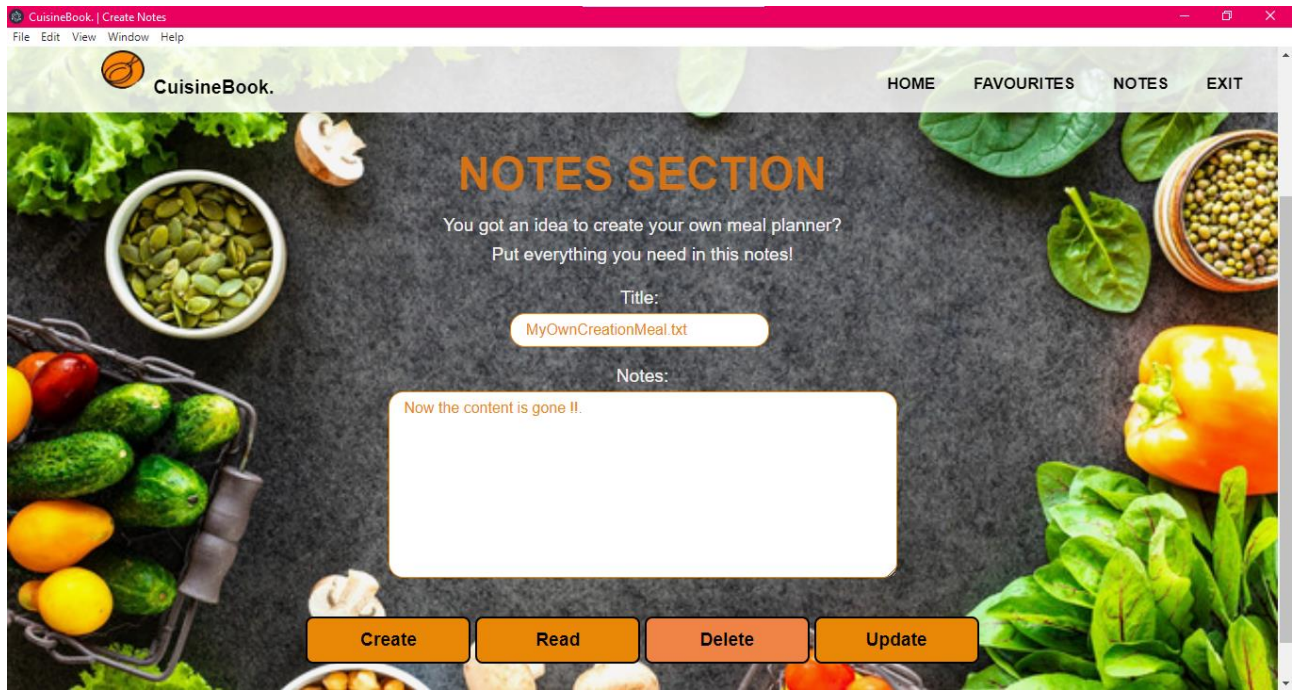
CuisineBook. | Create Notes

File Edit View Window Help

CuisineBook.

HOME FAVOURITES NOTES EXIT

NOTES SECTION

You got an idea to create your own meal planner?
Put everything you need in this notes!

Title:

MyOwnCreationMeal.txt

Notes:

Now the content is gone !!.

Create Read Delete Update